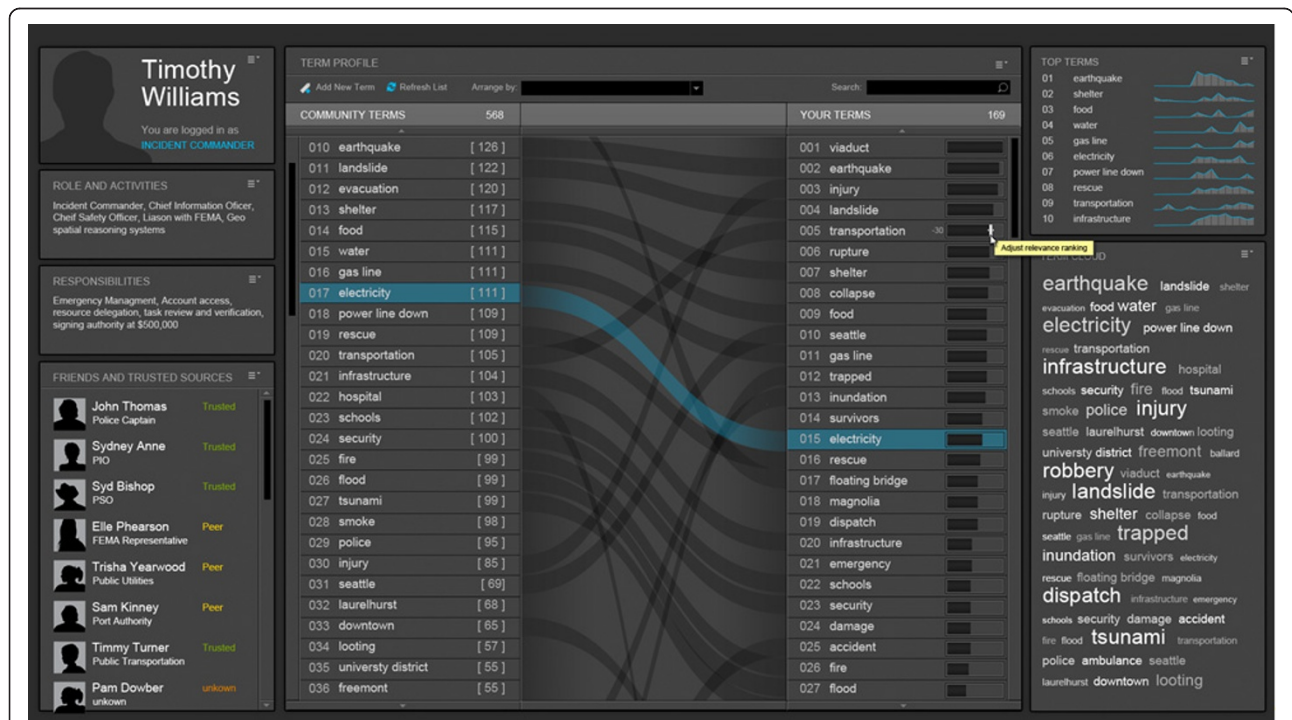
Timothy Williams

You are logged in as
INCIDENT COMMANDER

ROLE AND ACTIVITIES

Incident Commander, Chief Information Officer, Chief Safety Officer, Liason with FEMA, Geo spatial reasoning systems

RESPONSIBILITIES

Emergency Managment, Account access, resource delegation, task review and verification, signing authority at $500,000

FRIENDS AND TRUSTED SOURCES

John Thomas Police Captain Trusted
Sydney Anne PIO Trusted
Syd Bishop PSO Trusted
Elle Phearson FEMA Representative Peer
Trisha Yearwood Public Utilities Peer
Sam Kinney Port Authority Peer
Timmy Turner Public Transportation Trusted
Pam Dowber unkown unkown

TERM PROFILE

Add New Term Refresh List Arrange by: Search:

| COMMUNITY TERMS | 568 |
|---|---|
| 010 earthquake | [ 126 ] |
| 011 landslide | [ 122 ] |
| 012 evacuation | [ 120 ] |
| 013 shelter | [ 117 ] |
| 014 food | [ 115 ] |
| 015 water | [ 111 ] |
| 016 gas line | [ 111 ] |
| 017 electricity | [ 111 ] |
| 018 power line down | [ 109 ] |
| 019 rescue | [ 109 ] |
| 020 transportation | [ 105 ] |
| 021 infrastructure | [ 104 ] |
| 022 hospital | [ 103 ] |
| 023 schools | [ 102 ] |
| 024 security | [ 100 ] |
| 025 fire | [ 99 ] |
| 026 flood | [ 99 ] |
| 027 tsunami | [ 99 ] |
| 028 smoke | [ 98 ] |
| 029 police | [ 95 ] |
| 030 injury | [ 85 ] |
| 031 seattle | [ 69] |
| 032 laurelhurst | [ 68 ] |
| 033 downtown | [ 65 ] |
| 034 looting | [ 57 ] |
| 035 universty district | [ 55 ] |
| 036 freemont | [ 55 ] |

YOUR TERMS 169

001 viaduct
002 earthquake
003 injury
004 landslide
005 transportation -30
006 rupture
007 shelter
008 collapse
009 food
010 seattle
011 gas line
012 trapped
013 inundation
014 survivors
015 electricity
016 rescue
017 floating bridge
018 magnolia
019 dispatch
020 infrastructure
021 emergency
022 schools
023 security
024 damage
025 accident
026 fire
027 flood

Adjust relevance ranking

TOP TERMS

01 earthquake
02 shelter
03 food
04 water
05 gas line
06 electricity
07 power line down
08 rescue
09 transportation
10 infrastructure

TERM CLOUD

earthquake landslide shelter evacuation food water gas line electricity power line down rescue transportation infrastructure hospital schools security fire flood tsunami smoke police injury seattle laurelhurst downtown looting universty district freemont ballard robbery viaduct earthquake injury landslide transportation rupture shelter collapse food seattle gas line trapped inundation survivors electricity rescue floating bridge magnolia dispatch infrastructure emergency schools security damage accident fire flood tsunami transportation police ambulance seattle laurelhurst downtown looting